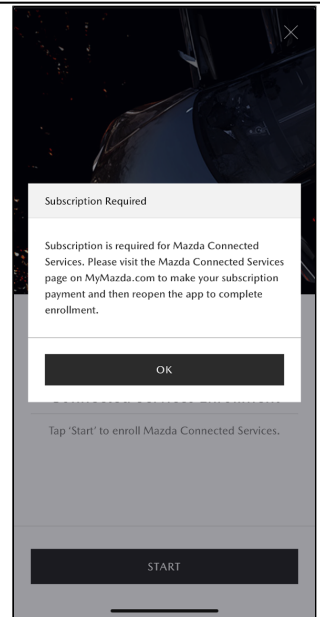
Subscription Required

Subscription is required for Mazda Connected Services. Please visit the Mazda Connected Services page on MyMazda.com to make your subscription payment and then reopen the app to complete enrollment.

OK

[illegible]

Tap 'Start' to enroll Mazda Connected Services.

START